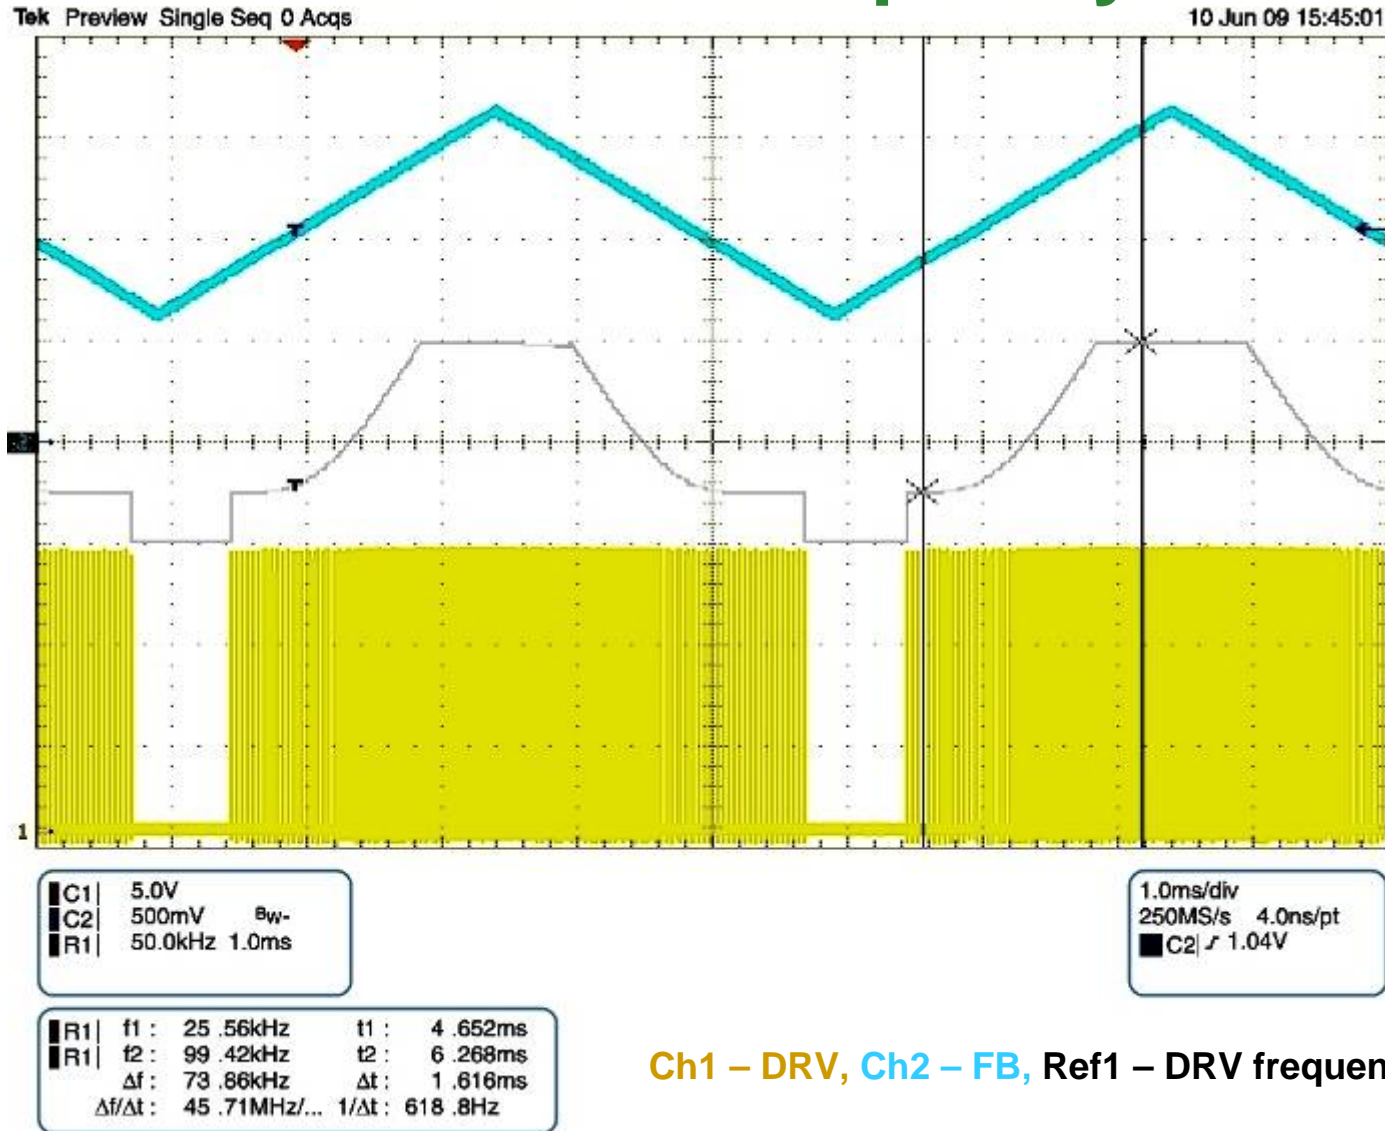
Tek Preview Single Seq 0 Acqs

10 Jun 09 15:45:01

1

C1 5.0V
C2 500mV $B_{W}$
R1 50.0kHz 1.0ms

1.0ms/div
250MS/s 4.0ns/pt
C2 ⸝ 1.04V

R1 f1 : 25 .56kHz t1 : 4 .652ms
R1 f2 : 99 .42kHz t2 : 6 .268ms
Δf : 73 .86kHz Δt : 1 .616ms
Δf/Δt : 45 .71MHz/... 1/Δt : 618 .8Hz

Ch1 – DRV, Ch2 – FB, Ref1 – DRV frequen